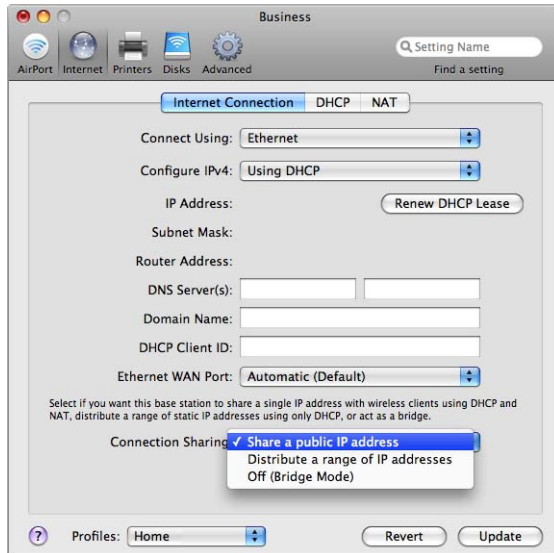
Business

AirPort Internet Printers Disks Advanced

Setting Name

Find a setting

Internet Connection DHCP NAT

Connect Using: Ethernet

Configure IPv4: Using DHCP

IP Address:

Renew DHCP Lease

Subnet Mask:

Router Address:

DNS Server(s):

Domain Name:

DHCP Client ID:

Ethernet WAN Port: Automatic (Default)

Select if you want this base station to share a single IP address with wireless clients using DHCP and NAT, distribute a range of static IP addresses using only DHCP, or act as a bridge.

Connection Sharing ✓ Share a public IP address

Distribute a range of IP addresses

Off (Bridge Mode)

?

Profiles: Home

Revert

Update